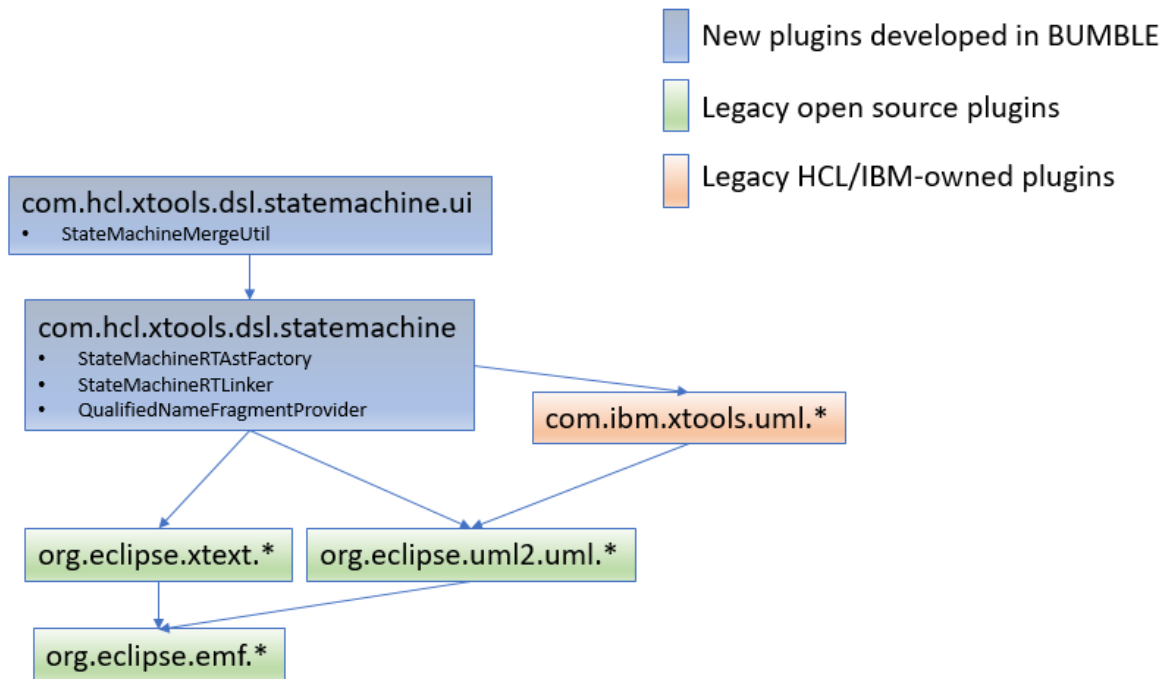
New plugins developed in BUMBLE

Legacy open source plugins

Legacy HCL/IBM-owned plugins

com.hcl.xtools.dsl.statemachine.ui
• StateMachineMergeUtil

com.hcl.xtools.dsl.statemachine
• StateMachineRTAstFactory
• StateMachineRTLinker
• QualifiedNameFragmentProvider

com.ibm.xtools.uml.*

org.eclipse.xtext.*

org.eclipse.uml2.uml.*

org.eclipse.emf.*